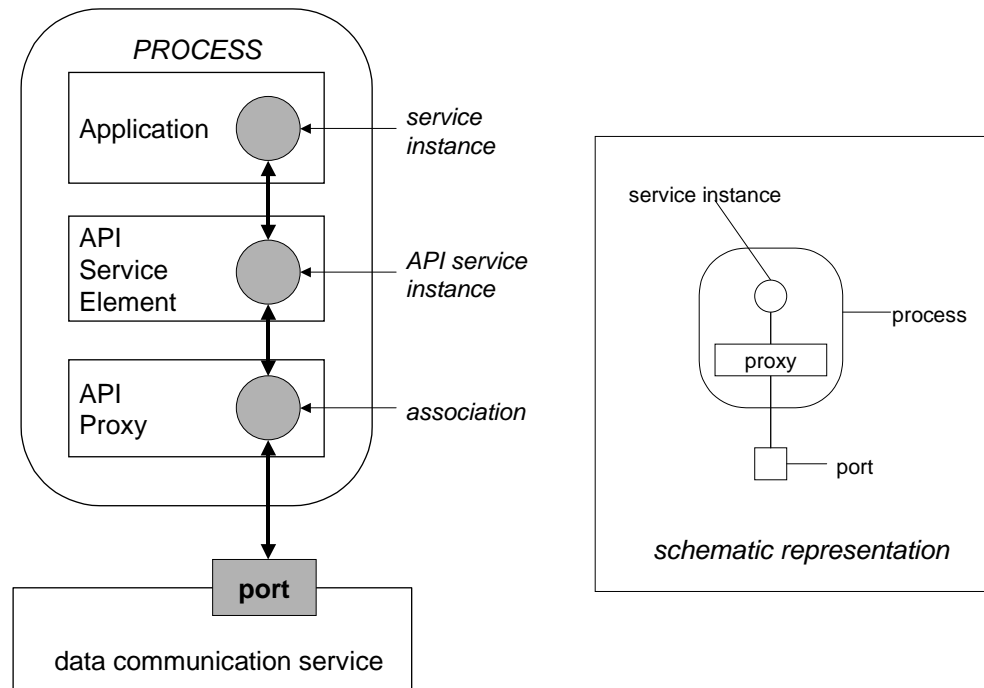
PROCESS

Application

service instance

API Service Element

API service instance

API Proxy

association

port

data communication service

service instance

process

proxy

port

schematic representation